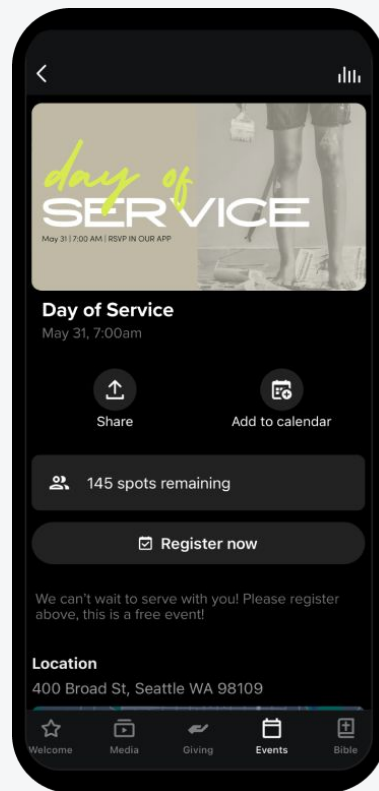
day of
SERVICE
May 31 | 7:00 AM | RSVP IN OUR APP

Day of Service
May 31, 7:00am

Share
Add to calendar

145 spots remaining

Register now

We can't wait to serve with you! Please register above, this is a free event!

Location
400 Broad St, Seattle WA 98109

Welcome
Media
Giving
Events
Bible